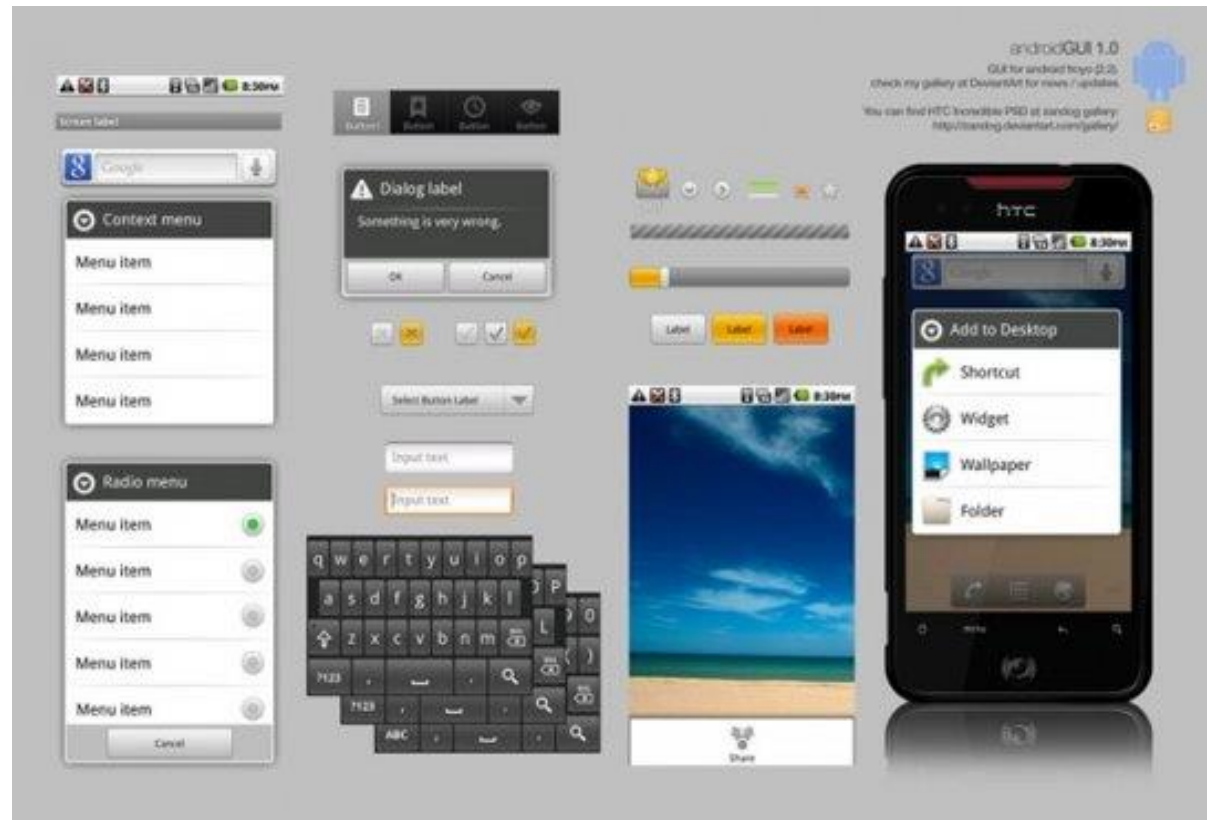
androidGUI 1.0
GUI for android froyo (2.2)
check my gallery at DeviantArt for news / updates
You can find HTC Incredible PSD at sandog gallery:
http://sandog.deviantart.com/gallery/

8:30PM
Screen label
Google

Button Button Button Button

Context menu
Menu item
Menu item
Menu item
Menu item

Dialog label
Something is very wrong.
OK
Cancel

Label Label Label

Select Button Label

Input text
Input text

Radio menu
Menu item
Menu item
Menu item
Menu item
Menu item
Cancel

q w e r t y u i o p
a s d f g h j k l
z x c v b n m
?123
?123
ABC

8:30PM
Share

htc
8:30PM
Google
Add to Desktop
Shortcut
Widget
Wallpaper
Folder
MENU